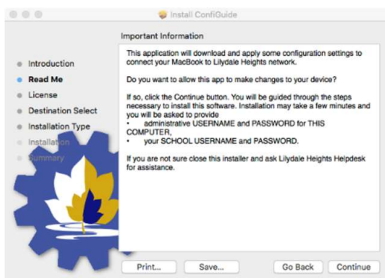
Install ConfiGuide

Important Information

Introduction
Read Me
License
Destination Select
Installation Type
Installation
Summary

This application will download and apply some configuration settings to connect your MacBook to Lilydale Heights network.

Do you want to allow this app to make changes to your device?

If so, click the Continue button. You will be guided through the steps necessary to install this software. Installation may take a few minutes and you will be asked to provide
• administrative USERNAME and PASSWORD for THIS COMPUTER,
• your SCHOOL USERNAME and PASSWORD.

If you are not sure close this installer and ask Lilydale Heights Helpdesk for assistance.

Print... Save... Go Back Continue